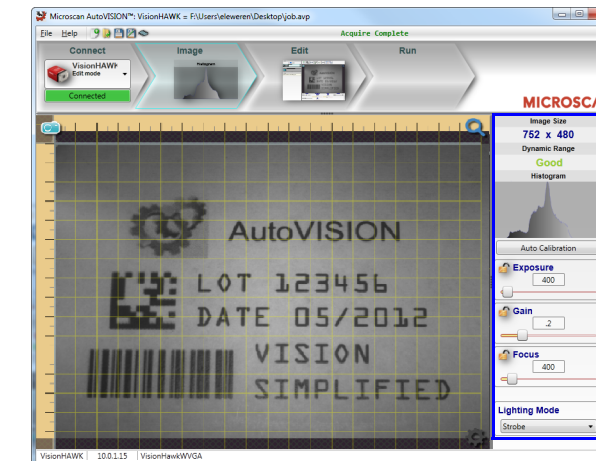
Microscan AutoVISION™: VisionHAWK = F:\Users\eleweren\Desktop\job.avp

File Help

Acquire Complete

Connect

VisionHAWK
Edit mode

Connected

Image

Edit

Run

MICROSCAN

Image Size
752 x 480
Dynamic Range
Good
Histogram

Auto Calibration

Exposure
400

Gain
.2

Focus
400

Lighting Mode
Strobe

AutoVISION
LOT 123456
DATE 05/2012
VISION
SIMPLIFIED

VisionHAWK | 10.0.1.15 | VisionHawkWVGA